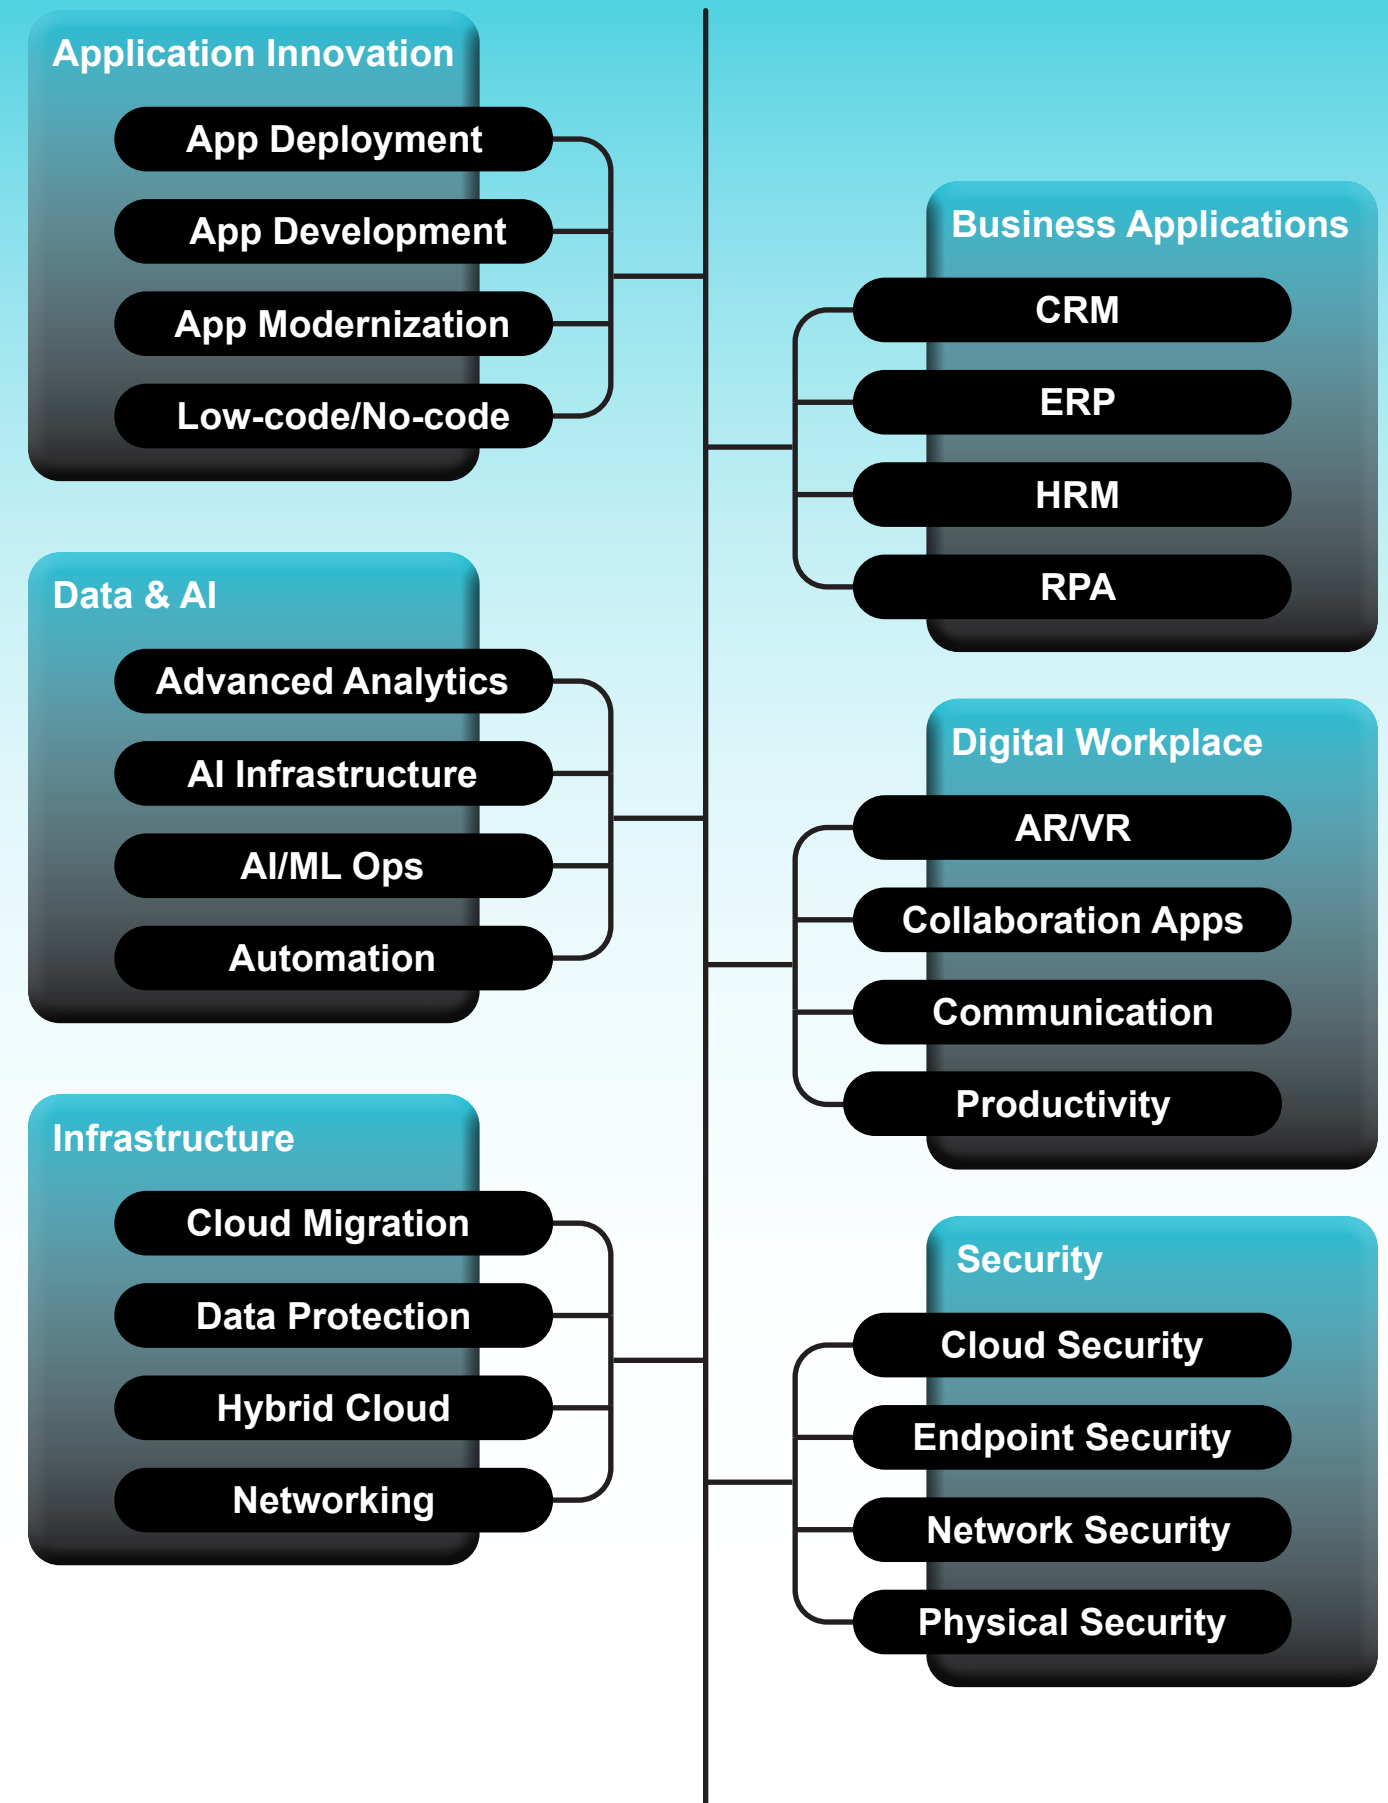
Application Innovation
App Deployment
App Development
App Modernization
Low-code/No-code

Business Applications
CRM
ERP
HRM
RPA

Data & AI
Advanced Analytics
AI Infrastructure
AI/ML Ops
Automation

Digital Workplace
AR/VR
Collaboration Apps
Communication
Productivity

Infrastructure
Cloud Migration
Data Protection
Hybrid Cloud
Networking

Security
Cloud Security
Endpoint Security
Network Security
Physical Security